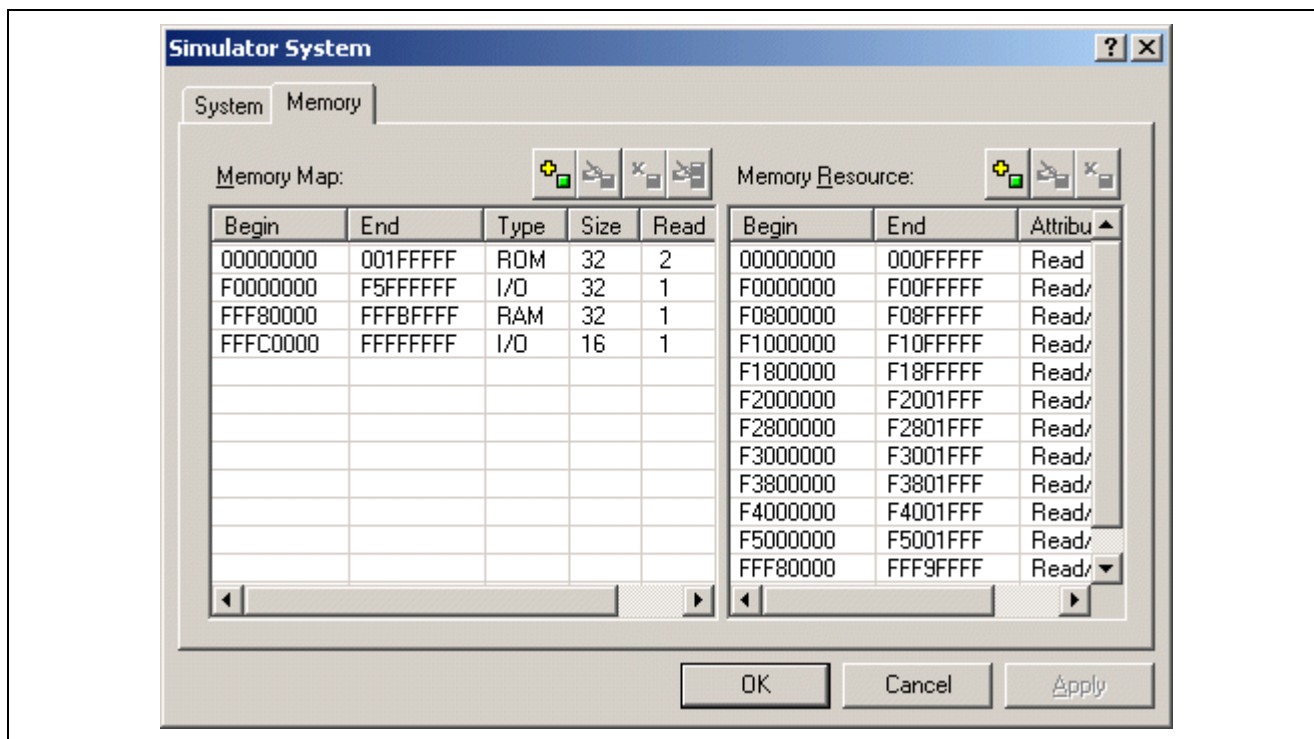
Simulator System

? ×

System Memory

Memory Map:

| Begin | End | Type | Size | Read |
|---|---|---|---|---|
| 00000000 | 001FFFFF | ROM | 32 | 2 |
| F0000000 | F5FFFFFF | I/O | 32 | 1 |
| FFF80000 | FFFBFFFF | RAM | 32 | 1 |
| FFFC0000 | FFFFFFFF | I/O | 16 | 1 |

Memory Resource:

| Begin | End | Attribu |
|---|---|---|
| 00000000 | 000FFFFF | Read |
| F0000000 | F00FFFFF | Read/ |
| F0800000 | F08FFFFF | Read/ |
| F1000000 | F10FFFFF | Read/ |
| F1800000 | F18FFFFF | Read/ |
| F2000000 | F2001FFF | Read/ |
| F2800000 | F2801FFF | Read/ |
| F3000000 | F3001FFF | Read/ |
| F3800000 | F3801FFF | Read/ |
| F4000000 | F4001FFF | Read/ |
| F5000000 | F5001FFF | Read/ |
| FFF80000 | FFF9FFFF | Read/ |

OK Cancel Apply